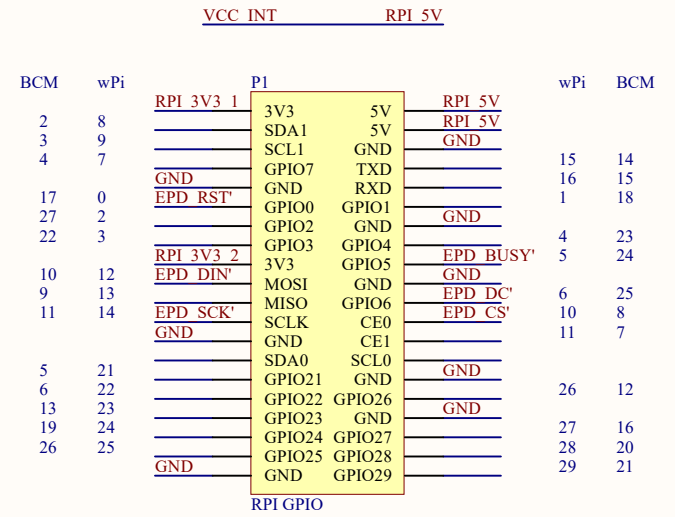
VCC_INT RPI_5V

BCM wPi P1 wPi BCM

| BCM | wPi | Net | Pin | Pin | Net | wPi | BCM |
|---|---|---|---|---|---|---|---|
| | | RPI_3V3_1 | 3V3 | 5V | RPI_5V | | |
| 2 | 8 | | SDA1 | 5V | RPI_5V | | |
| 3 | 9 | | SCL1 | GND | GND | | |
| 4 | 7 | | GPIO7 | TXD | | 15 | 14 |
| | | GND | GND | RXD | | 16 | 15 |
| 17 | 0 | EPD_RST' | GPIO0 | GPIO1 | | 1 | 18 |
| 27 | 2 | | GPIO2 | GND | GND | | |
| 22 | 3 | | GPIO3 | GPIO4 | | 4 | 23 |
| | | RPI_3V3_2 | 3V3 | GPIO5 | EPD_BUSY' | 5 | 24 |
| 10 | 12 | EPD_DIN' | MOSI | GND | GND | | |
| 9 | 13 | | MISO | GPIO6 | EPD_DC' | 6 | 25 |
| 11 | 14 | EPD_SCK' | SCLK | CE0 | EPD_CS' | 10 | 8 |
| | | GND | GND | CE1 | | 11 | 7 |
| | | | SDA0 | SCL0 | | | |
| 5 | 21 | | GPIO21 | GND | GND | | |
| 6 | 22 | | GPIO22 | GPIO26 | | 26 | 12 |
| 13 | 23 | | GPIO23 | GND | GND | | |
| 19 | 24 | | GPIO24 | GPIO27 | | 27 | 16 |
| 26 | 25 | | GPIO25 | GPIO28 | | 28 | 20 |
| | | GND | GND | GPIO29 | | 29 | 21 |

RPI GPIO